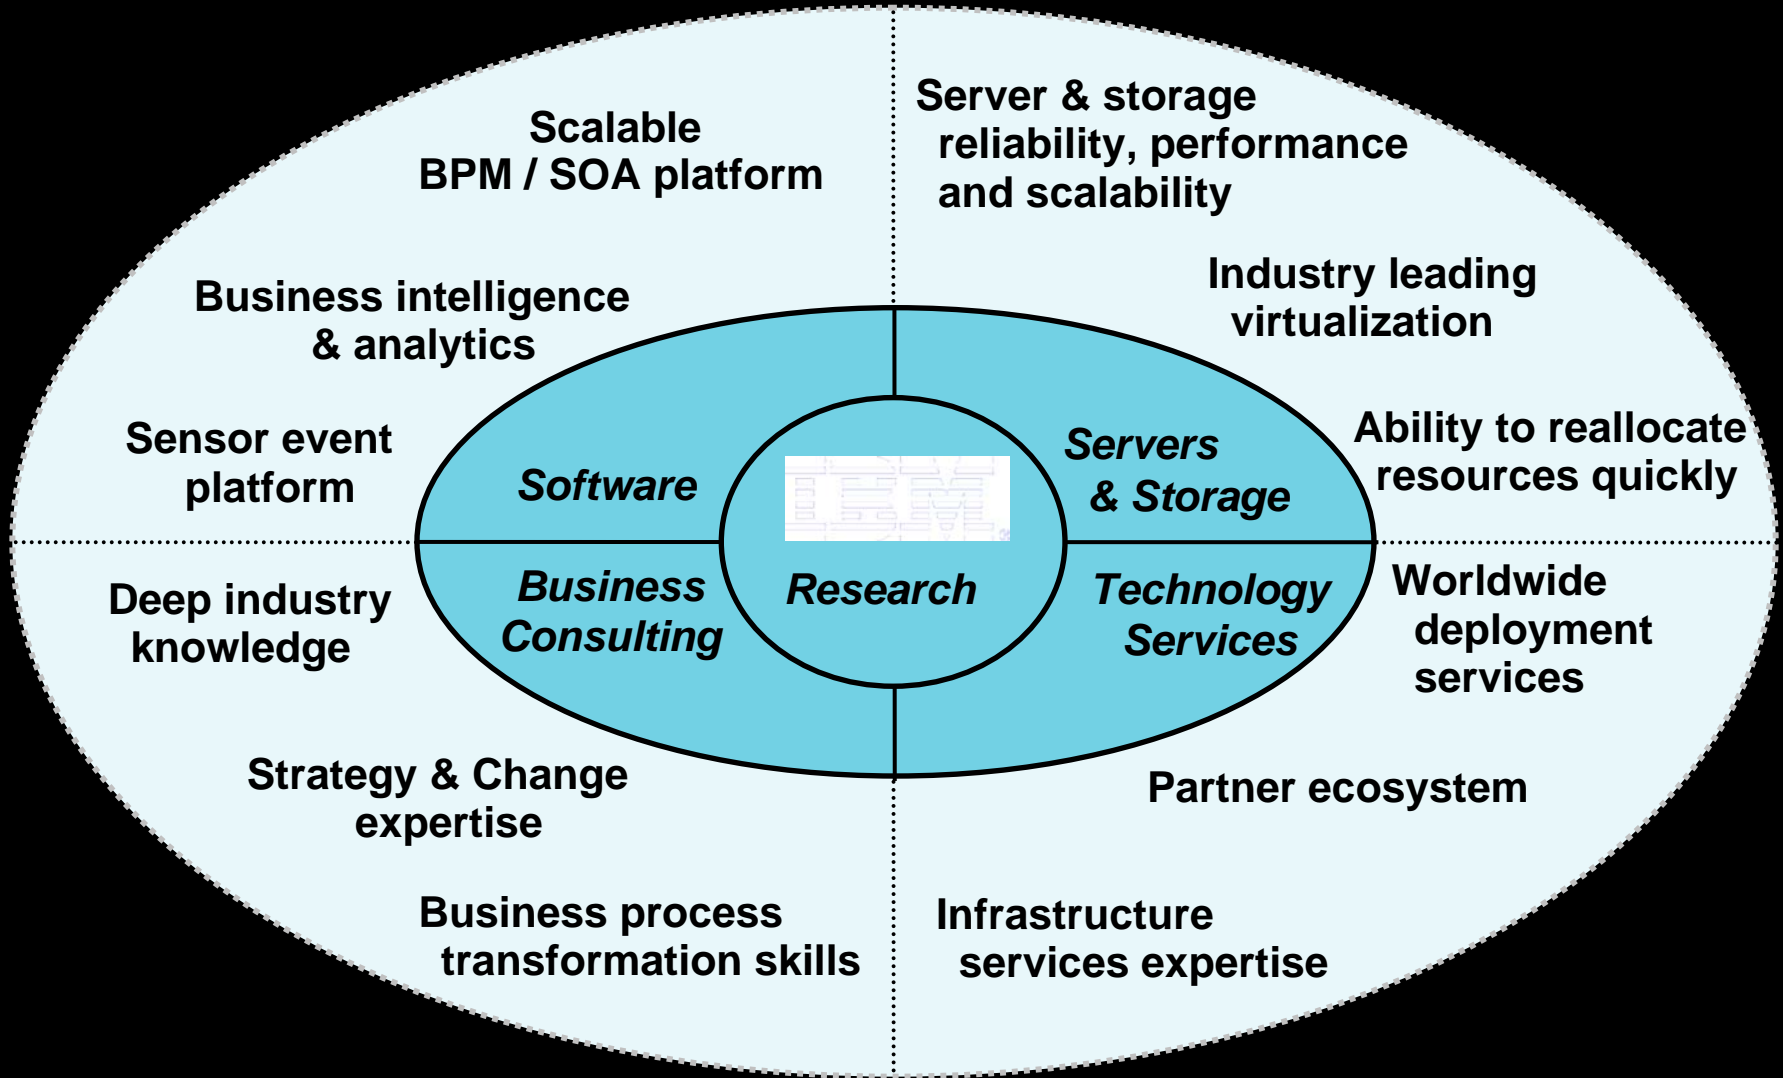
Scalable BPM / SOA platform

Server & storage reliability, performance and scalability

Business intelligence & analytics

Industry leading virtualization

Sensor event platform

Software

IBM

Servers & Storage

Ability to reallocate resources quickly

Deep industry knowledge

Business Consulting

Research

Technology Services

Worldwide deployment services

Strategy & Change expertise

Partner ecosystem

Business process transformation skills

Infrastructure services expertise